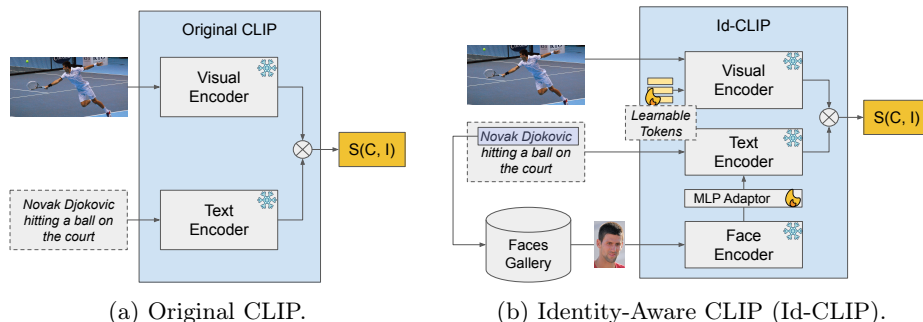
Original CLIP

Visual Encoder

Text Encoder

S(C, I)

Novak Djokovic hitting a ball on the court

(a) Original CLIP.

Id-CLIP

Visual Encoder

Learnable Tokens

Text Encoder

S(C, I)

Novak Djokovic hitting a ball on the court

MLP Adaptor

Faces Gallery

Face Encoder

(b) Identity-Aware CLIP (Id-CLIP).